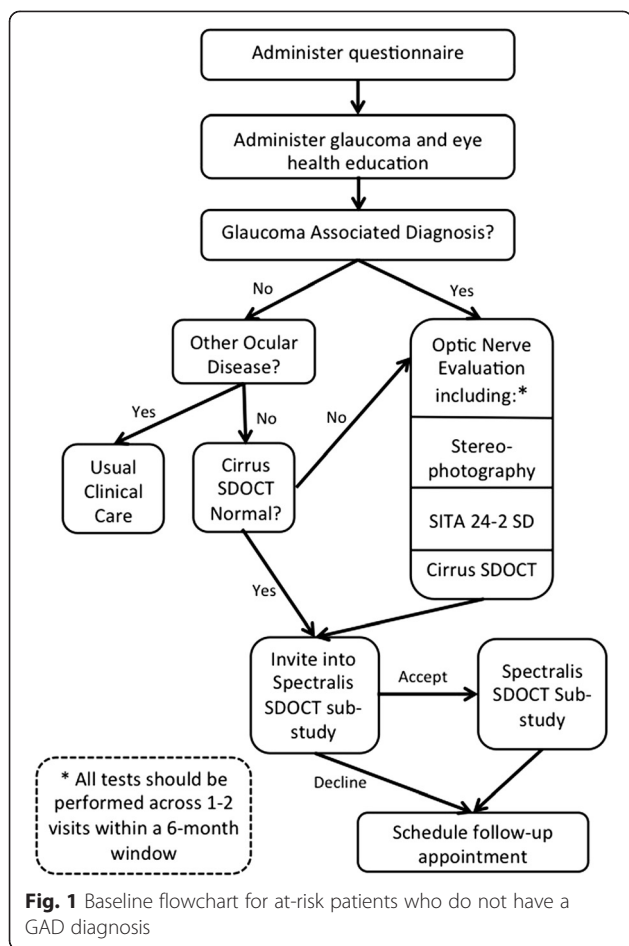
Administer questionnaire

Administer glaucoma and eye health education

Glaucoma Associated Diagnosis?

No

Yes

Other Ocular Disease?

Yes

No

No

Optic Nerve Evaluation including:*

Stereophotography

SITA 24-2 SD

Cirrus SDOCT

Usual Clinical Care

Cirrus SDOCT Normal?

Yes

Invite into Spectralis SDOCT sub-study

Accept

Spectralis SDOCT Sub-study

\* All tests should be performed across 1-2 visits within a 6-month window

Decline

Schedule follow-up appointment

**Fig. 1** Baseline flowchart for at-risk patients who do not have a GAD diagnosis